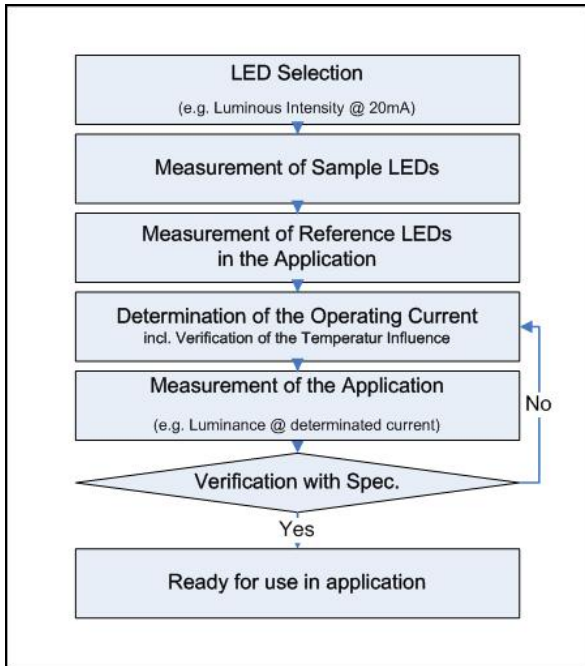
LED Selection

(e.g. Luminous Intensity @ 20mA)

Measurement of Sample LEDs

Measurement of Reference LEDs in the Application

Determination of the Operating Current

incl. Verification of the Temperatur Influence

Measurement of the Application

(e.g. Luminance @ determinated current)

No

Verification with Spec.

Yes

Ready for use in application